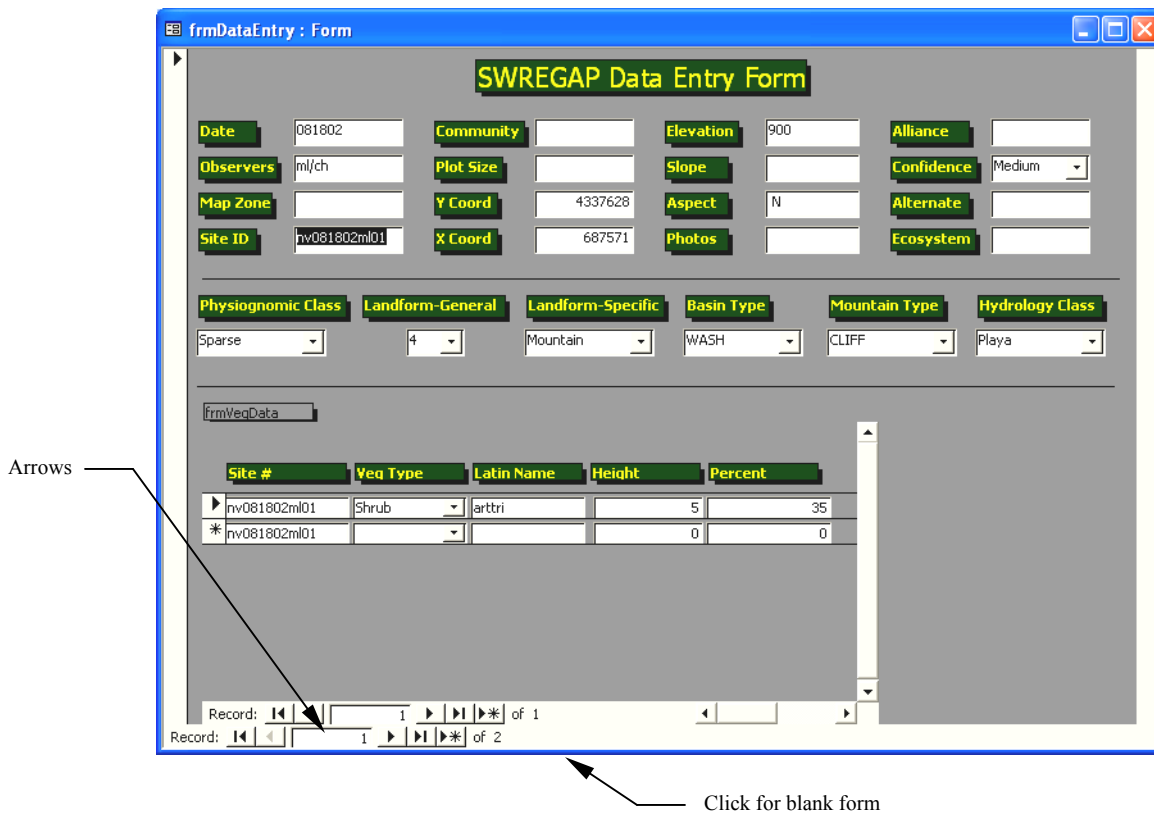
frmDataEntry : Form

SWREGAP Data Entry Form

Date 081802
Observers ml/ch
Map Zone
Site ID nv081802ml01

Community
Plot Size
Y Coord 4337628
X Coord 687571

Elevation 900
Slope
Aspect N
Photos

Alliance
Confidence Medium
Alternate
Ecosystem

Physiognomic Class Sparse
Landform-General 4
Landform-Specific Mountain
Basin Type WASH
Mountain Type CLIFF
Hydrology Class Playa

frmVegData

| Site # | Veg Type | Latin Name | Height | Percent |
|---|---|---|---|---|
| nv081802ml01 | Shrub | arttri | 5 | 35 |
| nv081802ml01 | | | 0 | 0 |

Record: 1 of 1

Record: 1 of 2

Arrows

Click for blank form